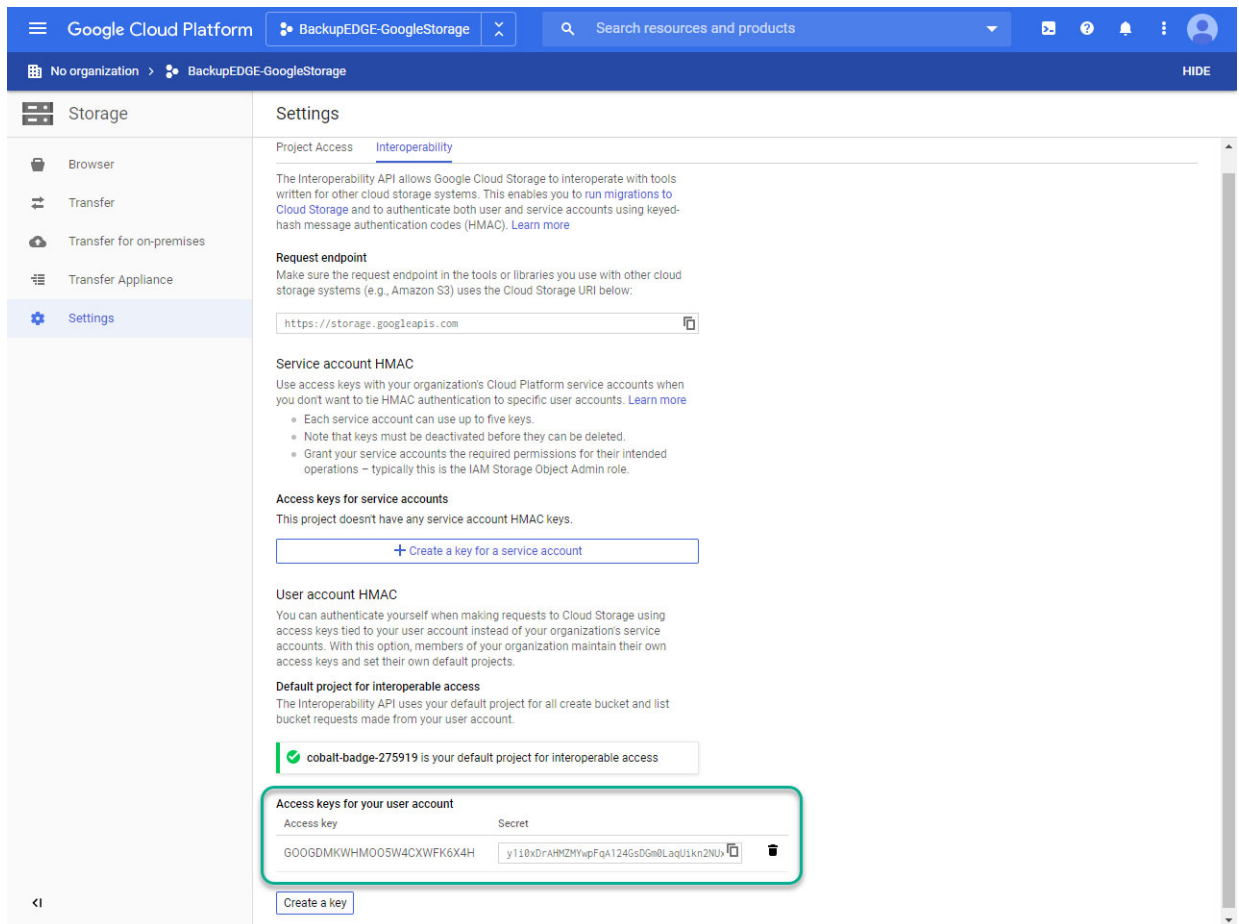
Google Cloud Platform    BackupEDGE-GoogleStorage    Search resources and products

No organization > BackupEDGE-GoogleStorage    HIDE

Storage

Browser
Transfer
Transfer for on-premises
Transfer Appliance
Settings

Settings

Project Access    Interoperability

The Interoperability API allows Google Cloud Storage to interoperate with tools written for other cloud storage systems. This enables you to run migrations to Cloud Storage and to authenticate both user and service accounts using keyed-hash message authentication codes (HMAC). Learn more

Request endpoint
Make sure the request endpoint in the tools or libraries you use with other cloud storage systems (e.g., Amazon S3) uses the Cloud Storage URI below:

https://storage.googleapis.com

Service account HMAC
Use access keys with your organization's Cloud Platform service accounts when you don't want to tie HMAC authentication to specific user accounts. Learn more
• Each service account can use up to five keys.
• Note that keys must be deactivated before they can be deleted.
• Grant your service accounts the required permissions for their intended operations – typically this is the IAM Storage Object Admin role.

Access keys for service accounts
This project doesn't have any service account HMAC keys.

+ Create a key for a service account

User account HMAC
You can authenticate yourself when making requests to Cloud Storage using access keys tied to your user account instead of your organization's service accounts. With this option, members of your organization maintain their own access keys and set their own default projects.

Default project for interoperable access
The Interoperability API uses your default project for all create bucket and list bucket requests made from your user account.

cobalt-badge-275919 is your default project for interoperable access

Access keys for your user account

| Access key | Secret |
|---|---|
| GOOGDMKWHMOO5W4CXWFK6X4H | yli0xDrAHMZMYwpFqA124GsDGm0LaqUikn2NU |

Create a key

<I